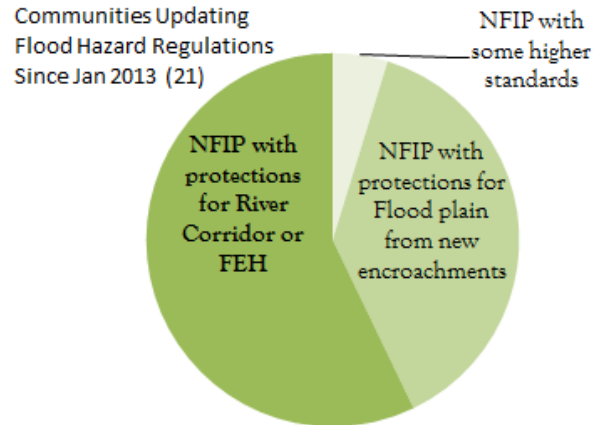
Communities Updating Flood Hazard Regulations Since Jan 2013 (21)

NFIP with some higher standards

NFIP with protections for River Corridor or FEH

NFIP with protections for Flood plain from new encroachments